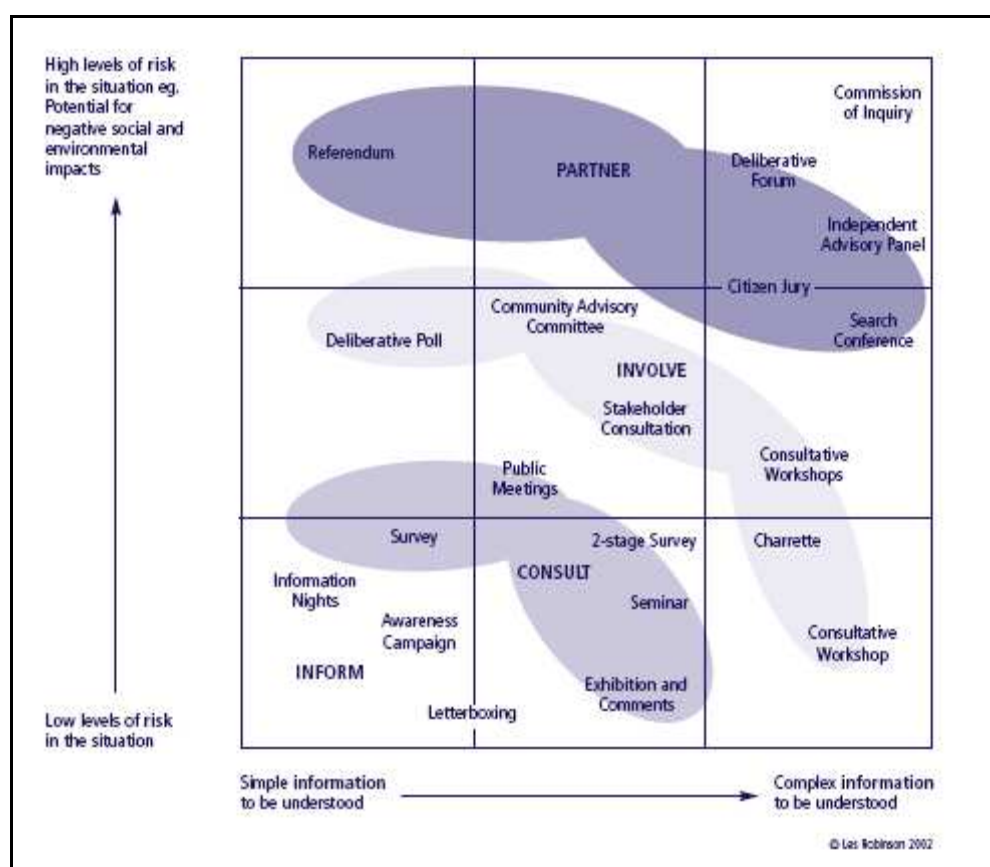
High levels of risk in the situation eg. Potential for negative social and environmental impacts

Low levels of risk in the situation

Referendum

PARTNER

Commission of Inquiry

Deliberative Forum

Independent Advisory Panel

Citizen Jury

Community Advisory Committee

Deliberative Poll

Search Conference

INVOLVE

Stakeholder Consultation

Public Meetings

Consultative Workshops

Survey

2-stage Survey

Charrette

CONSULT

Information Nights

Awareness Campaign

Seminar

INFORM

Consultative Workshop

Exhibition and Comments

Letterboxing

Simple information to be understood

Complex information to be understood

© Les Robinson 2002